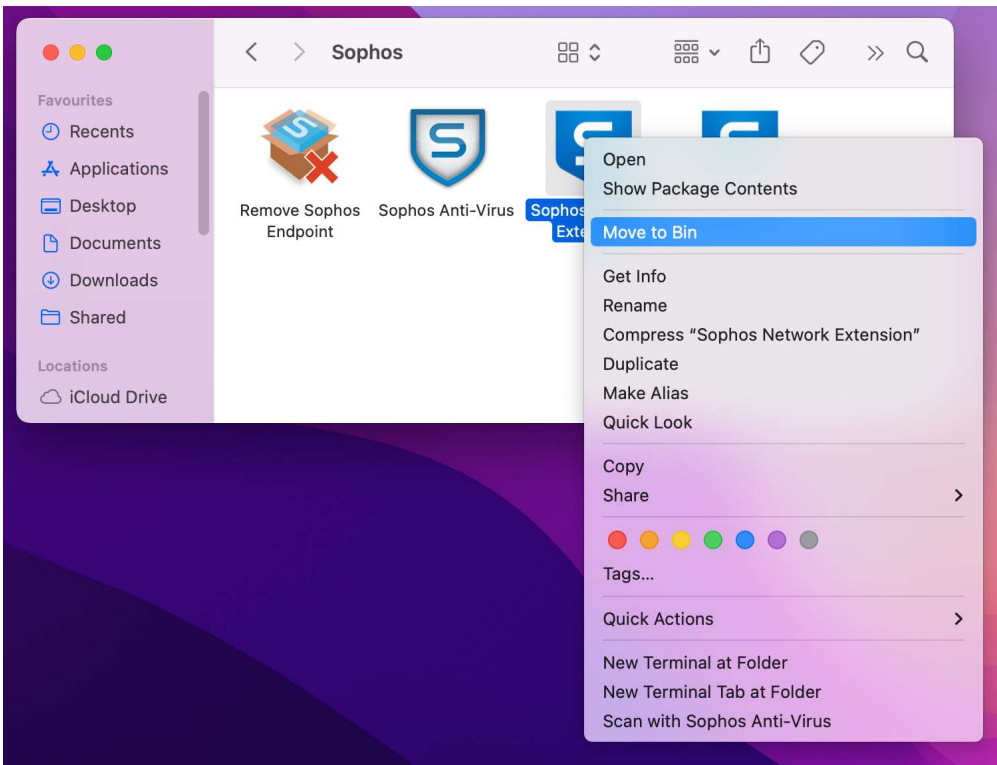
Sophos

Favourites
Recents
Applications
Desktop
Documents
Downloads
Shared
Locations
iCloud Drive

Remove Sophos Endpoint
Sophos Anti-Virus
Sophos Exte

Open
Show Package Contents
Move to Bin
Get Info
Rename
Compress "Sophos Network Extension"
Duplicate
Make Alias
Quick Look
Copy
Share
Tags...
Quick Actions
New Terminal at Folder
New Terminal Tab at Folder
Scan with Sophos Anti-Virus